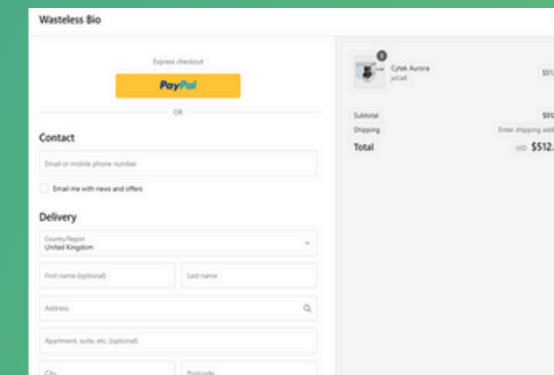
Wasteless Bio

Express checkout

PayPal

OR

Contact

Email or mobile phone number

Email me with news and offers

Delivery

Country/Region
United Kingdom

First name (optional)

Last name

Address

Apartment, suite, etc. (optional)

City

Postcode

1

Cytek Aurora
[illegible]

$51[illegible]

Subtotal

$51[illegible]

Shipping

Enter shipping add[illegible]

Total

USD $512.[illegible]